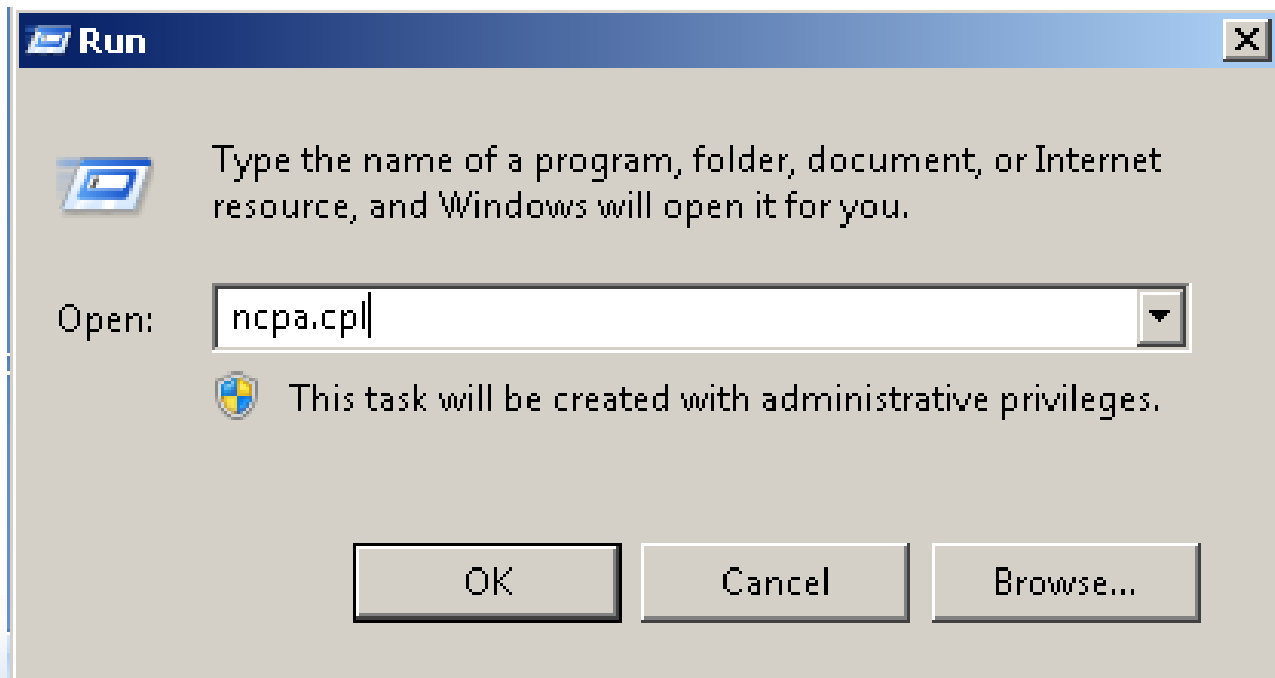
Run

Type the name of a program, folder, document, or Internet resource, and Windows will open it for you.

Open: ncpa.cpl

This task will be created with administrative privileges.

OK Cancel Browse...